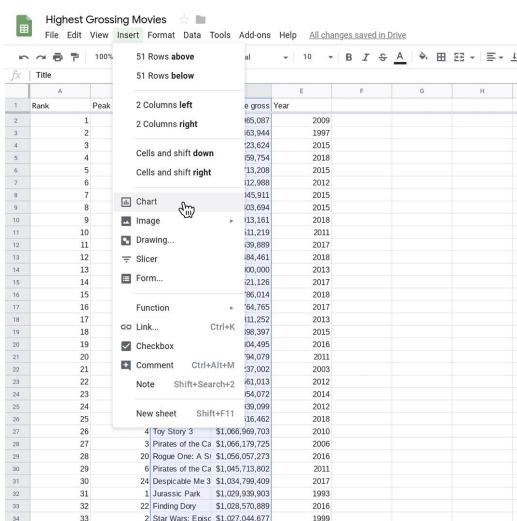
Highest Grossing Movies
File Edit View Insert Format Data Tools Add-ons Help All changes saved in Drive

100% al 10 B I S A

fx Title

51 Rows above
51 Rows below
2 Columns left
2 Columns right
Cells and shift down
Cells and shift right
Chart
Image
Drawing...
Slicer
Form...
Function
Link... Ctrl+K
Checkbox
Comment Ctrl+Alt+M
Note Shift+Search+2
New sheet Shift+F11

| | A | B | C | D | E | F | G | H |
|---|---|---|---|---|---|---|---|---|
| 1 | Rank | Peak | | e gross | Year | | | |
| 2 | 1 | | | 365,087 | 2009 | | | |
| 3 | 2 | | | 363,944 | 1997 | | | |
| 4 | 3 | | | 723,625 | 2015 | | | |
| 5 | 4 | | | 359,754 | 2018 | | | |
| 6 | 5 | | | 713,208 | 2015 | | | |
| 7 | 6 | | | 312,988 | 2012 | | | |
| 8 | 7 | | | 345,911 | 2015 | | | |
| 9 | 8 | | | 303,694 | 2015 | | | |
| 10 | 9 | | | 313,161 | 2018 | | | |
| 11 | 10 | | | 511,219 | 2011 | | | |
| 12 | 11 | | | 539,889 | 2017 | | | |
| 13 | 12 | | | 584,461 | 2018 | | | |
| 14 | 13 | | | 000,000 | 2013 | | | |
| 15 | 14 | | | 521,126 | 2017 | | | |
| 16 | 15 | | | 786,014 | 2018 | | | |
| 17 | 16 | | | 764,765 | 2017 | | | |
| 18 | 17 | | | 311,252 | 2013 | | | |
| 19 | 18 | | | 398,397 | 2015 | | | |
| 20 | 19 | | | 304,495 | 2016 | | | |
| 21 | 20 | | | 794,079 | 2011 | | | |
| 22 | 21 | | | 237,002 | 2003 | | | |
| 23 | 22 | | | 361,013 | 2012 | | | |
| 24 | 23 | | | 354,072 | 2014 | | | |
| 25 | 24 | | | 339,099 | 2012 | | | |
| 26 | 25 | | | 516,462 | 2018 | | | |
| 27 | 26 | 4 | Toy Story 3 | $1,066,969,703 | 2010 | | | |
| 28 | 27 | 3 | Pirates of the Ca | $1,066,179,725 | 2006 | | | |
| 29 | 28 | 20 | Rogue One: A St | $1,056,057,273 | 2016 | | | |
| 30 | 29 | 6 | Pirates of the Ca | $1,045,713,802 | 2011 | | | |
| 31 | 30 | 24 | Despicable Me 3 | $1,034,799,409 | 2017 | | | |
| 32 | 31 | 1 | Jurassic Park | $1,029,939,903 | 1993 | | | |
| 33 | 32 | 22 | Finding Dory | $1,028,570,889 | 2016 | | | |
| 34 | 33 | 2 | Star Wars: Episc | $1,027,044,677 | 1999 | | | |